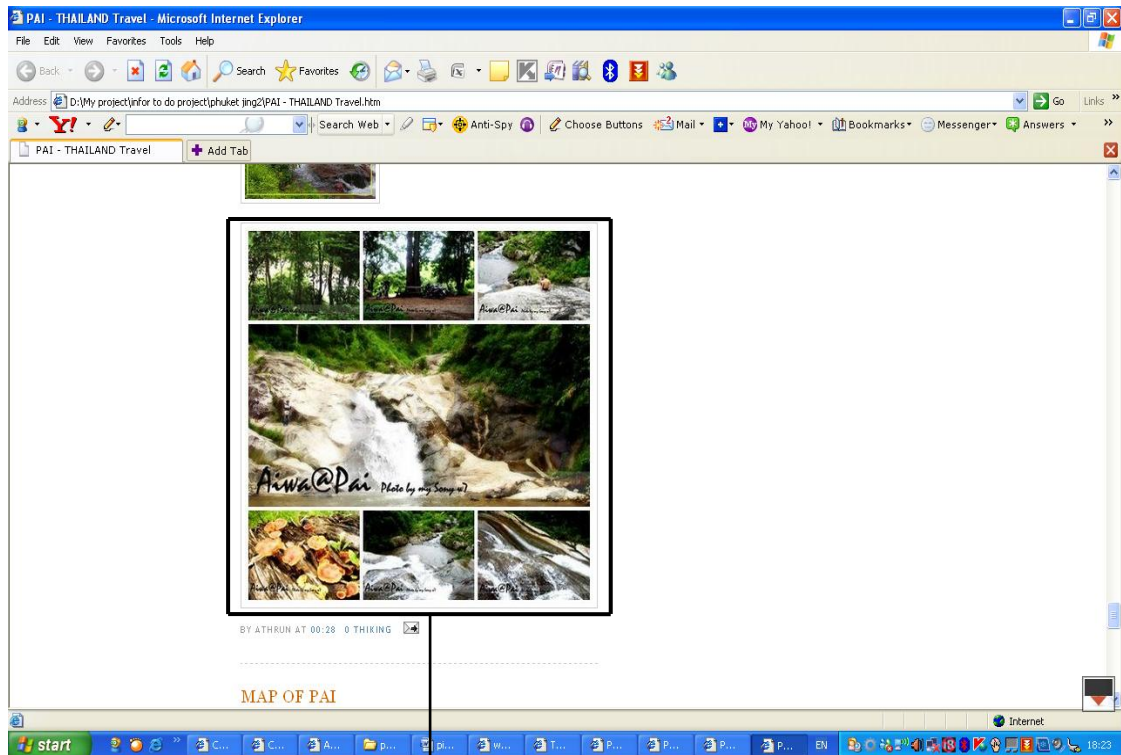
PAI - THAILAND Travel - Microsoft Internet Explorer

File Edit View Favorites Tools Help

Back Search Favorites

Address D:\My project\infor to do project\phuket jing2\PAI - THAILAND Travel.htm

Go Links »

Search Web Anti-Spy Choose Buttons Mail My Yahoo! Bookmarks Messenger Answers

PAI - THAILAND Travel Add Tab

Aiwa@Pai

Aiwa@Pai Photo by my Song w7

Aiwa@Pai

BY ATHRUN AT 00:28 0 THIKING

MAP OF PAI

Internet

start C... C... A... p... pi... W... T... P... P... P... P... EN 18:23